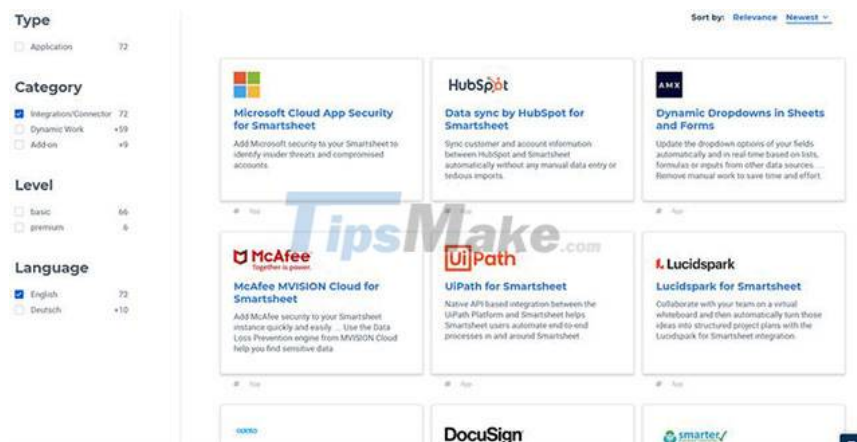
Type

Application 72

Category

Integration/Connector 72
Dynamic Work +59
Add-on +9

Level

basic 66
premium 6

Language

English 72
Deutsch +10

Sort by: Relevance Newest

Microsoft Cloud App Security for Smartsheet

Add Microsoft security to your Smartsheet to identify insider threats and compromised accounts.

App

HubSpot

Data sync by HubSpot for Smartsheet

Sync customer and account information between HubSpot and Smartsheet automatically without any manual data entry or tedious imports.

App

AMX

Dynamic Dropdowns in Sheets and Forms

Update the dropdown options of your fields automatically and in real-time based on lists, formulas or inputs from other data sources. Remove manual work to save time and effort.

App

McAfee Together is power.

McAfee MVISION Cloud for Smartsheet

Add McAfee security to your Smartsheet instance quickly and easily ... Use the Data Loss Prevention engine from MVISION Cloud help you find sensitive data

App

UiPath

UiPath for Smartsheet

Native API-based integration between the UiPath Platform and Smartsheet helps Smartsheet users automate end-to-end processes in and around Smartsheet.

App

Lucidspark

Lucidspark for Smartsheet

Collaborate with your team on a virtual whiteboard and then automatically turn those ideas into structured project plans with the Lucidspark for Smartsheet integration.

App

TipsMake.com

DocuSign

smarter